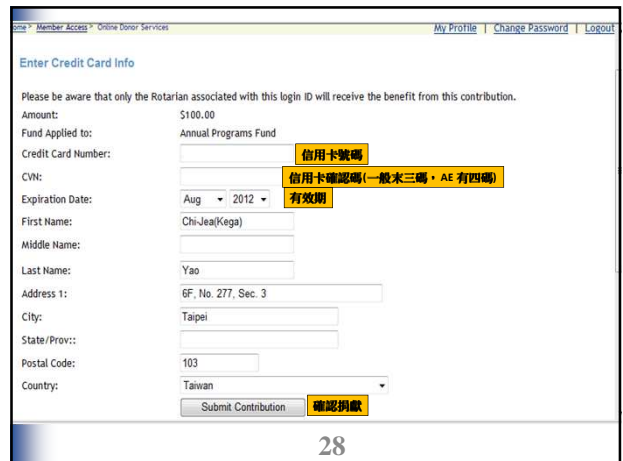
ome > Member Access > Online Donor Services
My Profile | Change Password | Logout

Enter Credit Card Info

Please be aware that only the Rotarian associated with this login ID will receive the benefit from this contribution.

| | |
|---|---|
| Amount: | $100.00 |
| Fund Applied to: | Annual Programs Fund |
| Credit Card Number: | 信用卡號碼 |
| CVN: | 信用卡確認碼(一般末三碼，AE 有四碼) |
| Expiration Date: | Aug 2012 有效期 |
| First Name: | Chi-Jea(Kega) |
| Middle Name: | |
| Last Name: | Yao |
| Address 1: | 6F, No. 277, Sec. 3 |
| City: | Taipei |
| State/Prov:: | |
| Postal Code: | 103 |
| Country: | Taiwan |

Submit Contribution 確認捐獻

28